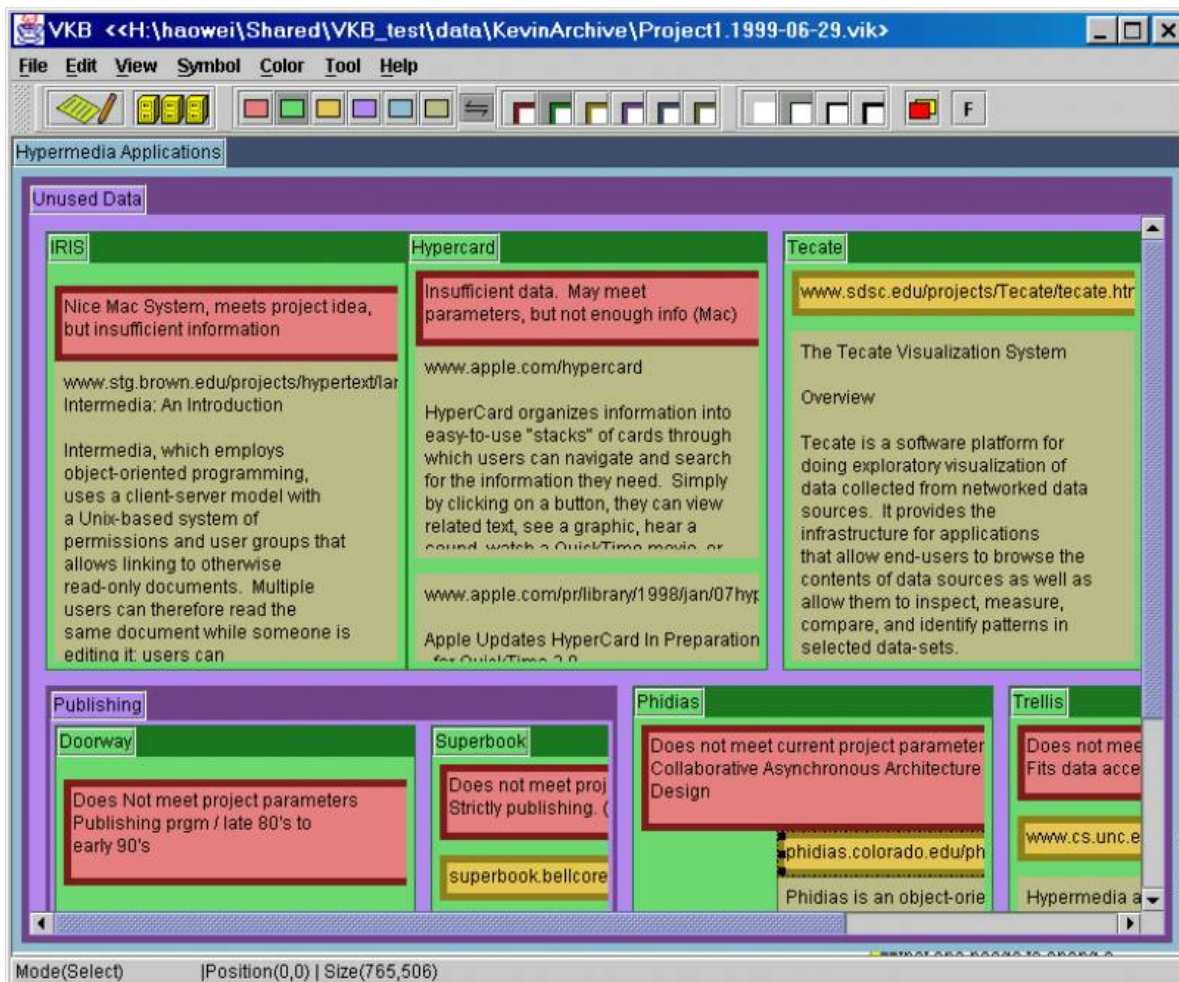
VKB <<H:\haowei\Shared\VKB_test\data\KevinArchive\Project1.1999-06-29.vik>

File Edit View Symbol Color Tool Help

F

Hypermedia Applications

Unused Data

IRIS

Nice Mac System, meets project idea, but insufficient information

www.stg.brown.edu/projects/hypertext/lar
Intermedia: An Introduction

Intermedia, which employs object-oriented programming, uses a client-server model with a Unix-based system of permissions and user groups that allows linking to otherwise read-only documents. Multiple users can therefore read the same document while someone is editing it: users can

Hypercard

Insufficient data. May meet parameters, but not enough info (Mac)

www.apple.com/hypercard

HyperCard organizes information into easy-to-use "stacks" of cards through which users can navigate and search for the information they need. Simply by clicking on a button, they can view related text, see a graphic, hear a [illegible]

www.apple.com/pr/library/1998/jan/07hyp

Apple Updates HyperCard In Preparation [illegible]

Tecate

www.sdsc.edu/projects/Tecate/tecate.htr

The Tecate Visualization System

Overview

Tecate is a software platform for doing exploratory visualization of data collected from networked data sources. It provides the infrastructure for applications that allow end-users to browse the contents of data sources as well as allow them to inspect, measure, compare, and identify patterns in selected data-sets.

Publishing

Doorway

Does Not meet project parameters Publishing prgm / late 80's to early 90's

Superbook

Does not meet proj Strictly publishing. (

superbook.bellcore

Phidias

Does not meet current project parameter Collaborative Asynchronous Architecture Design

phidias.colorado.edu/ph

Phidias is an object-orie

Trellis

Does not mee Fits data acce

www.cs.unc.e

Hypermedia a

Mode(Select) |Position(0,0) | Size(765,506)